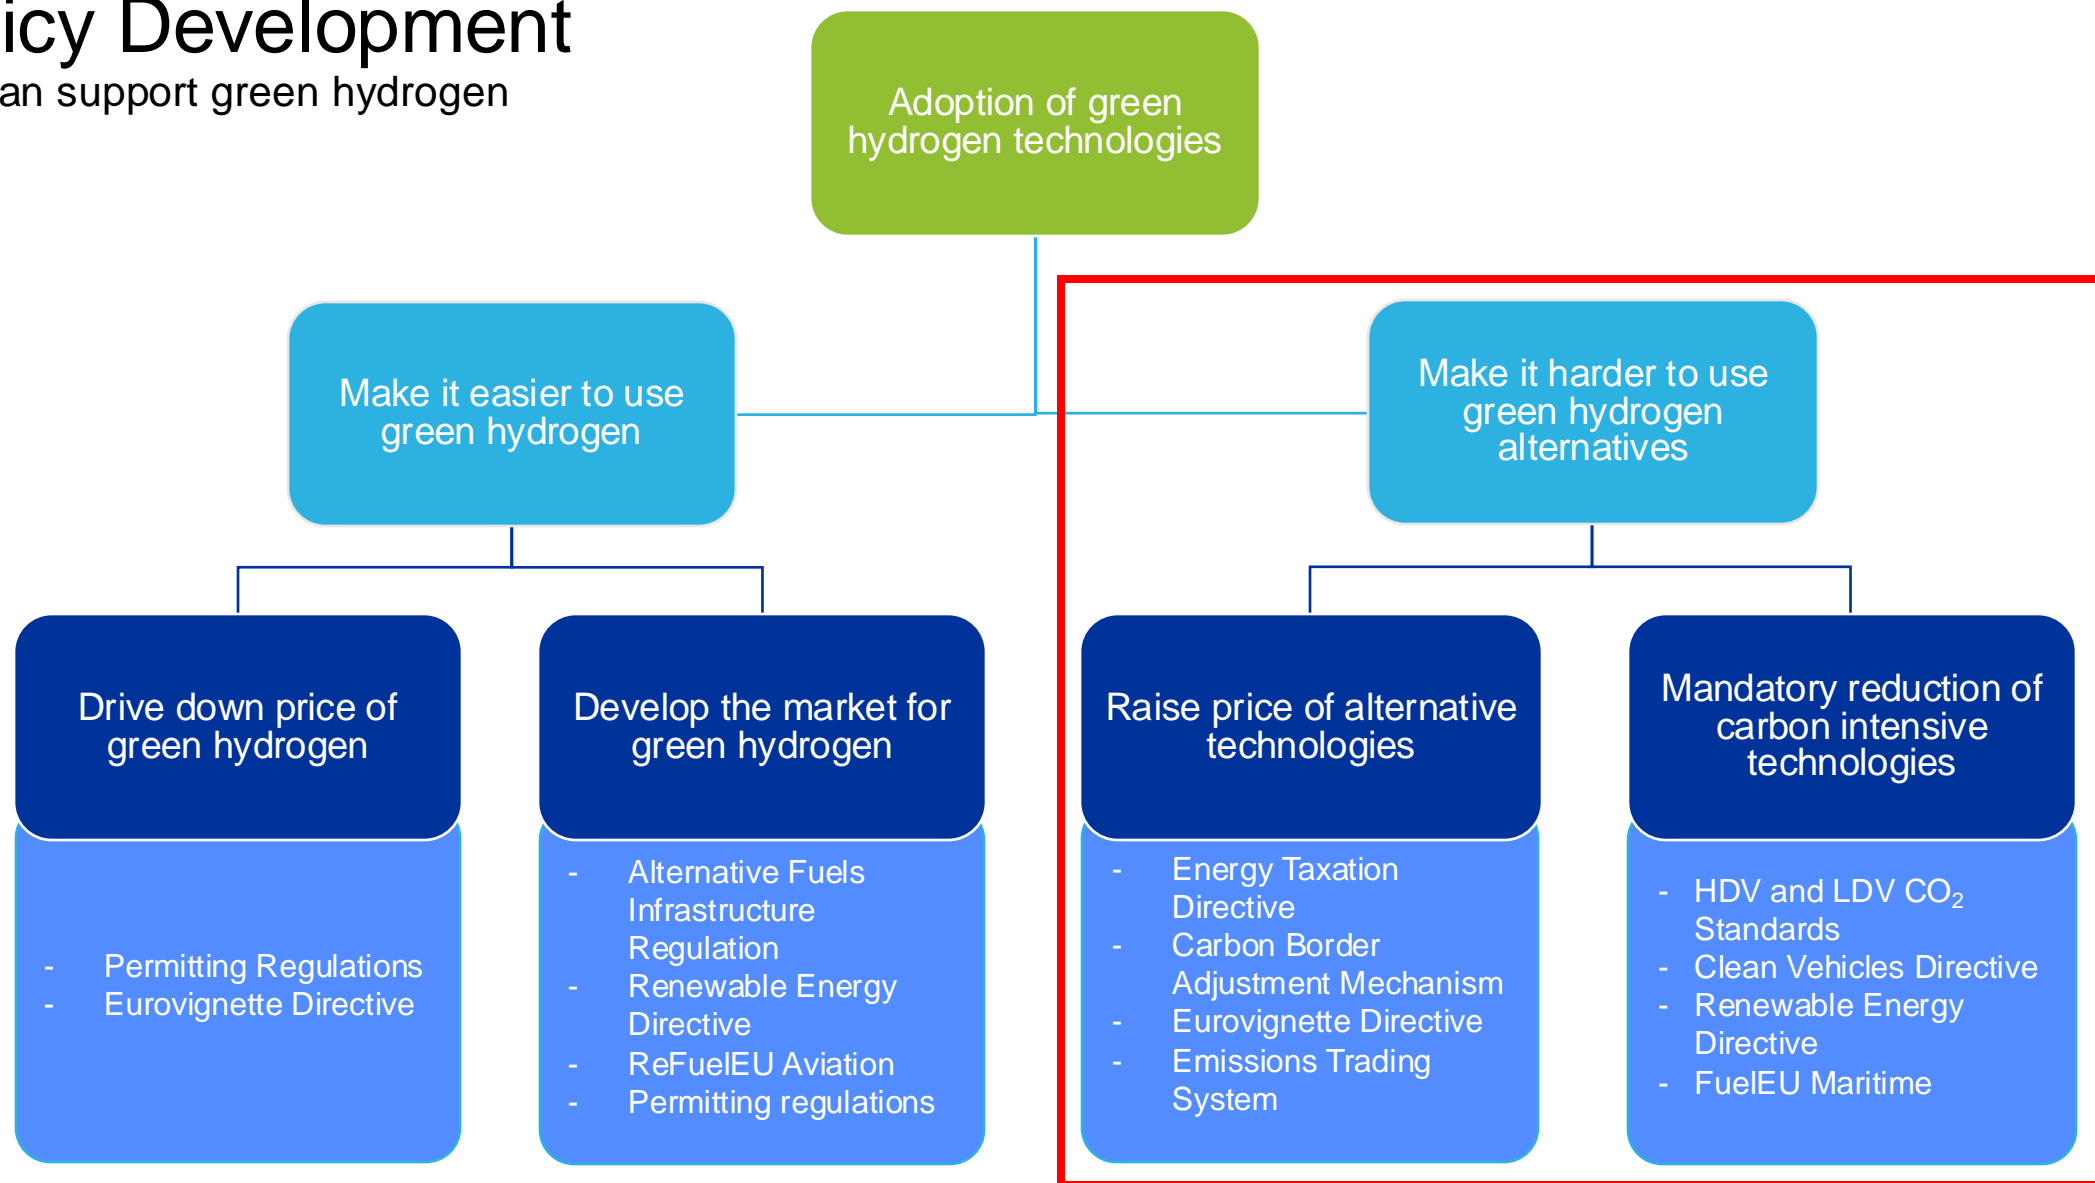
icy Development
an support green hydrogen

Adoption of green hydrogen technologies

Make it easier to use green hydrogen

Make it harder to use green hydrogen alternatives

Drive down price of green hydrogen

- Permitting Regulations
- Eurovignette Directive

Develop the market for green hydrogen

- Alternative Fuels Infrastructure Regulation
- Renewable Energy Directive
- ReFuelEU Aviation
- Permitting regulations

Raise price of alternative technologies

- Energy Taxation Directive
- Carbon Border Adjustment Mechanism
- Eurovignette Directive
- Emissions Trading System

Mandatory reduction of carbon intensive technologies

- HDV and LDV $CO_2$ Standards
- Clean Vehicles Directive
- Renewable Energy Directive
- FuelEU Maritime